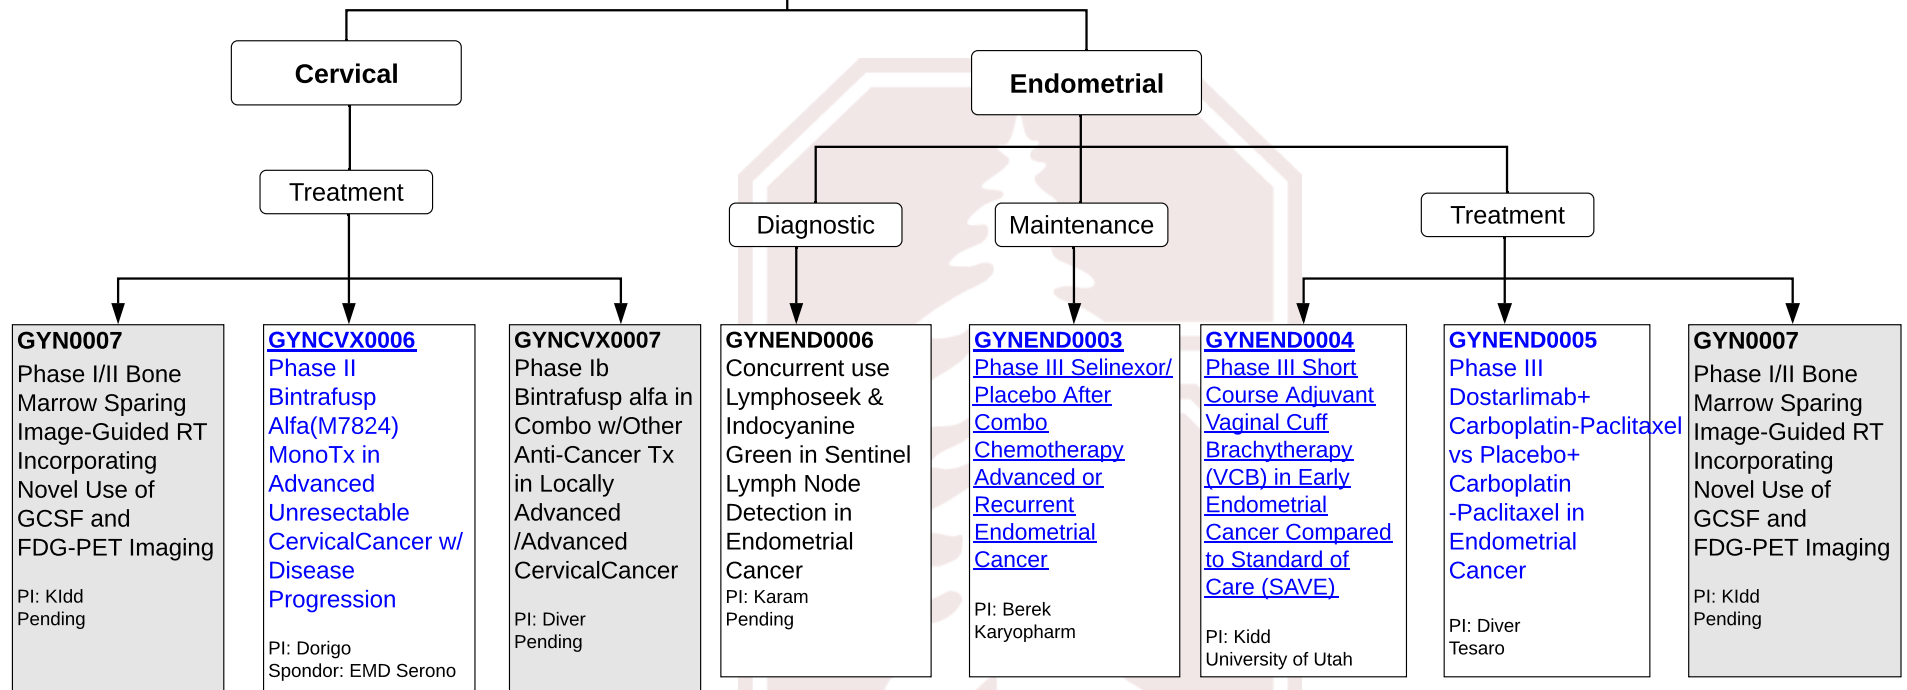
Cervical

Treatment

Endometrial

Diagnostic

Maintenance

Treatment

GYN0007
Phase I/II Bone Marrow Sparing Image-Guided RT Incorporating Novel Use of GCSF and FDG-PET Imaging

PI: KIdd
Pending

GYNCVX0006
Phase II Bintrafusp Alfa(M7824) MonoTx in Advanced Unresectable CervicalCancer w/ Disease Progression

PI: Dorigo
Spondor: EMD Serono

GYNCVX0007
Phase Ib Bintrafusp alfa in Combo w/Other Anti-Cancer Tx in Locally Advanced /Advanced CervicalCancer

PI: Diver
Pending

GYNEND0006
Concurrent use Lymphoseek & Indocyanine Green in Sentinel Lymph Node Detection in Endometrial Cancer
PI: Karam
Pending

GYNEND0003
Phase III Selinexor/ Placebo After Combo Chemotherapy Advanced or Recurrent Endometrial Cancer

PI: Berek
Karyopharm

GYNEND0004
Phase III Short Course Adjuvant Vaginal Cuff Brachytherapy (VCB) in Early Endometrial Cancer Compared to Standard of Care (SAVE)

PI: Kidd
University of Utah

GYNEND0005
Phase III Dostarlimab+ Carboplatin-Paclitaxel vs Placebo+ Carboplatin -Paclitaxel in Endometrial Cancer

PI: Diver
Tesaro

GYN0007
Phase I/II Bone Marrow Sparing Image-Guided RT Incorporating Novel Use of GCSF and FDG-PET Imaging

PI: KIdd
Pending